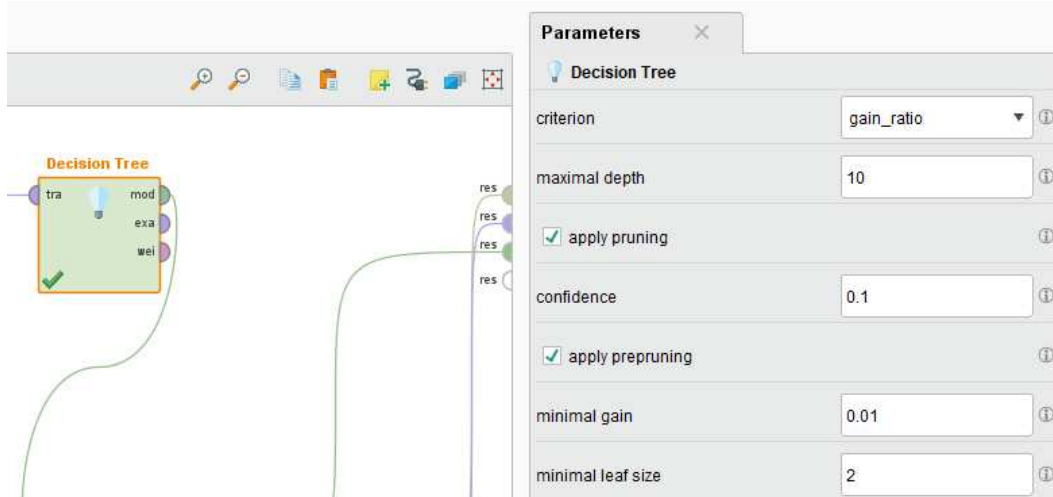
Decision Tree
tra
mod
exa
wei

res
res
res
res

Parameters

Decision Tree

criterion | gain_ratio

maximal depth | 10

apply pruning

confidence | 0.1

apply prepruning

minimal gain | 0.01

minimal leaf size | 2